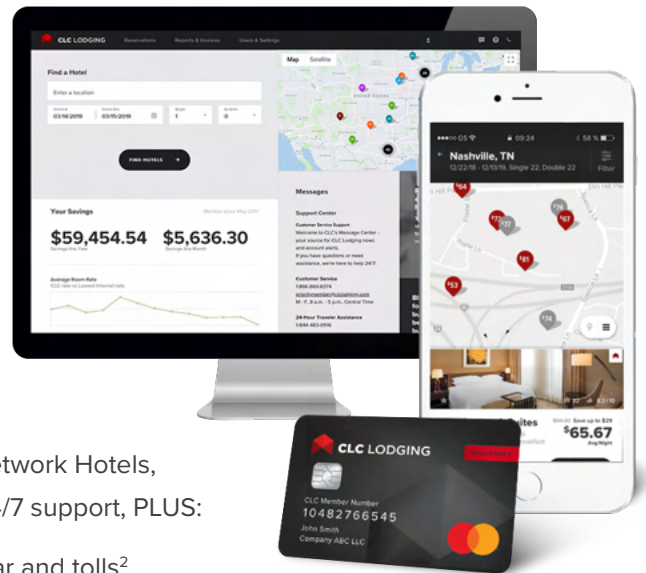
CLC LODGING Reservations Reports & Invoices Users & Settings

Find a Hotel

Enter a location

03/14/2019 03/15/2019 1 0

FIND HOTELS

Map Satellite

Your Savings

$59,454.54 $5,636.30

Average Room Rate

Messages

Support Center

Customer Service Support
Welcome to CLC's Message Center - your source for CLC Lodging news and account alerts.
If you have questions or need assistance, we're here to help 24/7!

Customer Service

M - F, 8 a.m. - 5 p.m., Central Time

24-Hour Traveler Assistance

09:24 58 %

Nashville, TN

12/12/18 - 12/13/18, Single 22, Double 22

Filter

$64 $77 $67 $81 $53 $74

$65.67

CLC LODGING

CLC Member Number
10482766545
John Smith
Company ABC LLC

etwork Hotels,
/7 support, PLUS:

ar and tolls$^2$